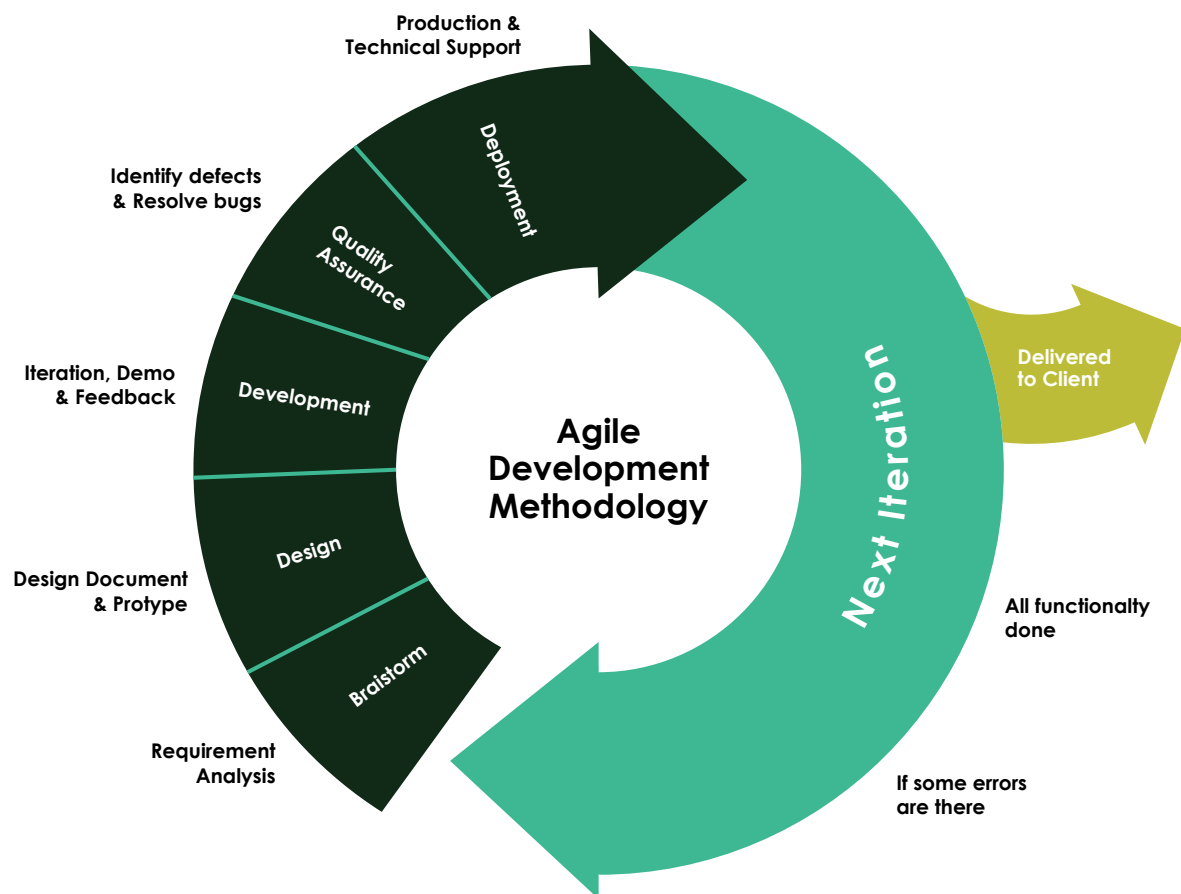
Production & Technical Support

Identify defects & Resolve bugs

Iteration, Demo & Feedback

Design Document & Protype

Requirement Analysis

Deployment

Quality Assurance

Development

Design

Braistorm

Agile Development Methodology

Next Iteration

Delivered to Client

All functionalty done

If some errors are there